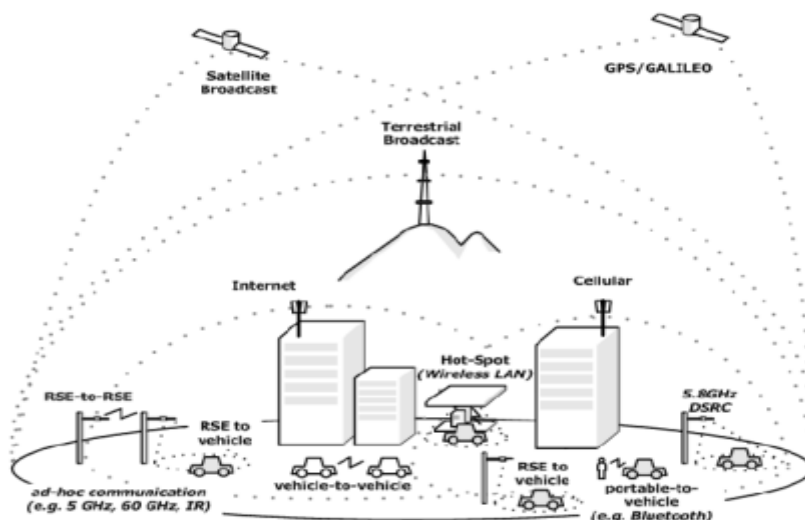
Satellite Broadcast

GPS/GALILEO

Terrestrial Broadcast

Internet

Cellular

Hot-Spot (Wireless LAN)

RSE-to-RSE

RSE to vehicle

5.8GHz DSRC

vehicle-to-vehicle

RSE to vehicle

portable-to-vehicle (e.g. Bluetooth)

ad-hoc communication (e.g. 5 GHz, 60 GHz, IR)